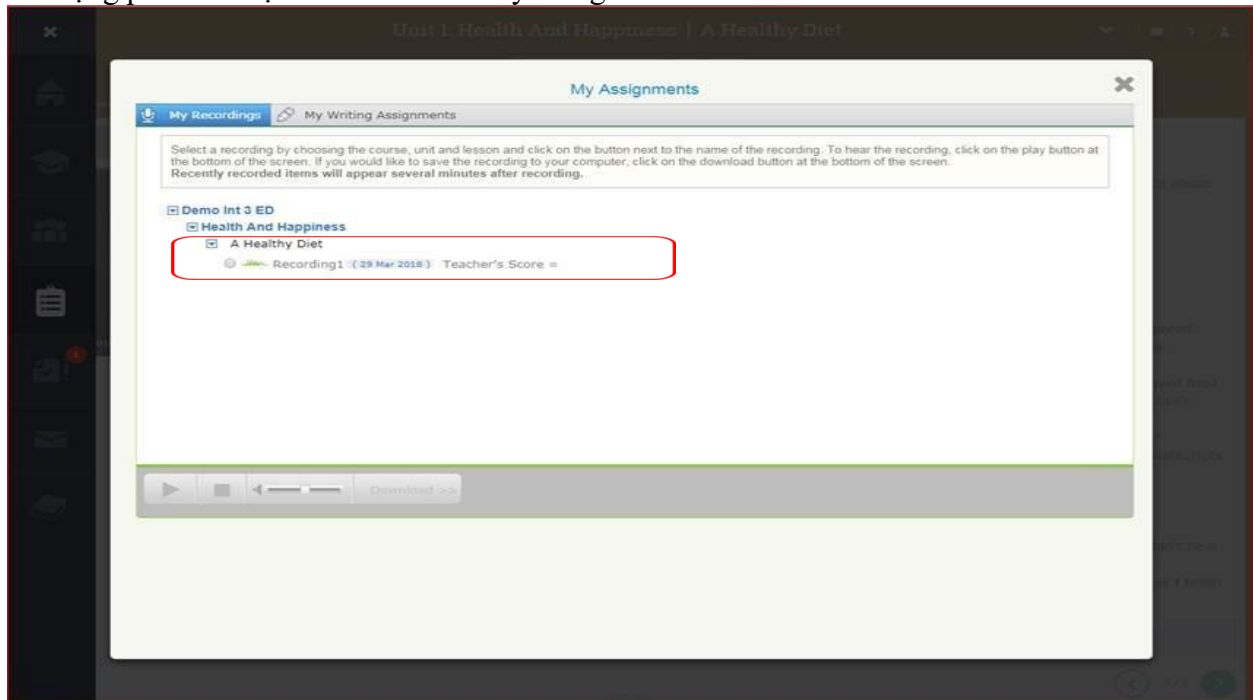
Unit 1: Health And Happiness | A Healthy Diet

My Assignments

My Recordings My Writing Assignments

Select a recording by choosing the course, unit and lesson and click on the button next to the name of the recording. To hear the recording, click on the play button at the bottom of the screen. If you would like to save the recording to your computer, click on the download button at the bottom of the screen.
Recently recorded items will appear several minutes after recording.

Demo Int 3 ED
Health And Happiness
A Healthy Diet
Recording1 (29 Mar 2018) Teacher's Score =

Download >>